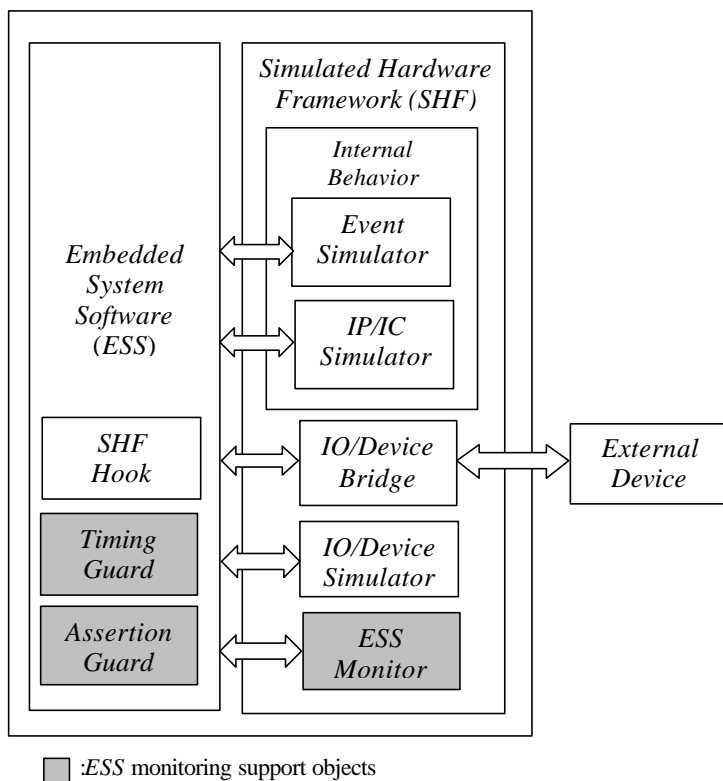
Simulated Hardware Framework (SHF)

Internal Behavior

Event Simulator

IP/IC Simulator

Embedded System Software (ESS)

SHF Hook

Timing Guard

Assertion Guard

IO/Device Bridge

External Device

IO/Device Simulator

ESS Monitor

:ESS monitoring support objects